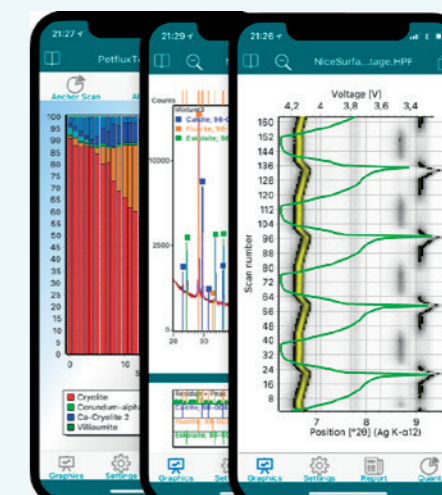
21:27
PotfluxTe
Anchor Scan
100
95
90
85
80
75
70
65
60
55
50
45
40
35
30
25
20
15
10
5
0
0
10
Cryolite
Corundum-alpha
Ca-Cryolite 2
Villiaumite
Graphics
Settings

21:29
Counts
Voltage
Calcite; 98-00
Fluorite; 98-
Esseneite; 98-
10000
2500
20
30
Residue + Peak
Calcite; 98-00
Fluorite; 98-00
Esseneite; 98-01
Graphics
Setti

21:26
NiceSurfa...tage.HPF
Voltage [V]
4,2
4
3,8
3,6
3,4
160
152
144
136
128
120
112
104
96
88
80
72
64
56
48
40
32
24
16
8
Scan number
7
8
9
Position [°2θ] (Ag K-α12)
Graphics
Settings
Report
Quant